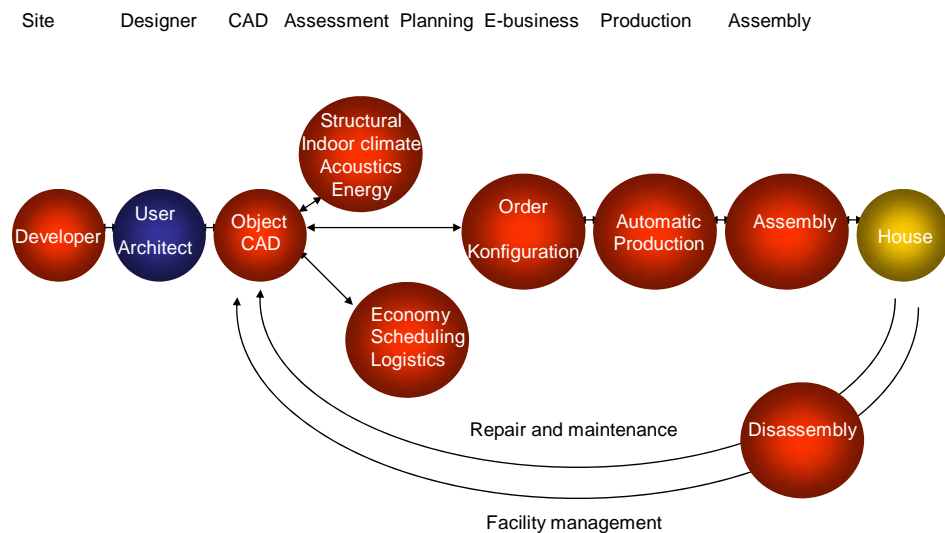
Site Designer CAD Assessment Planning E-business Production Assembly

Structural
Indoor climate
Acoustics
Energy

Developer

User
Architect

Object
CAD

Order
Konfiguration

Automatic
Production

Assembly

House

Economy
Scheduling
Logistics

Repair and maintenance

Disassembly

Facility management